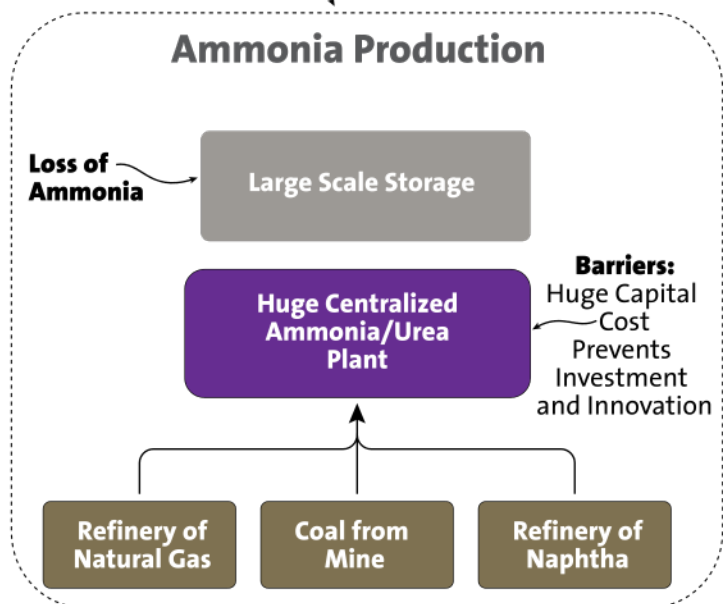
Ammonia Production

Loss of Ammonia

Large Scale Storage

Barriers: Huge Capital Cost Prevents Investment and Innovation

Huge Centralized Ammonia/Urea Plant

Refinery of Natural Gas

Coal from Mine

Refinery of Naphtha